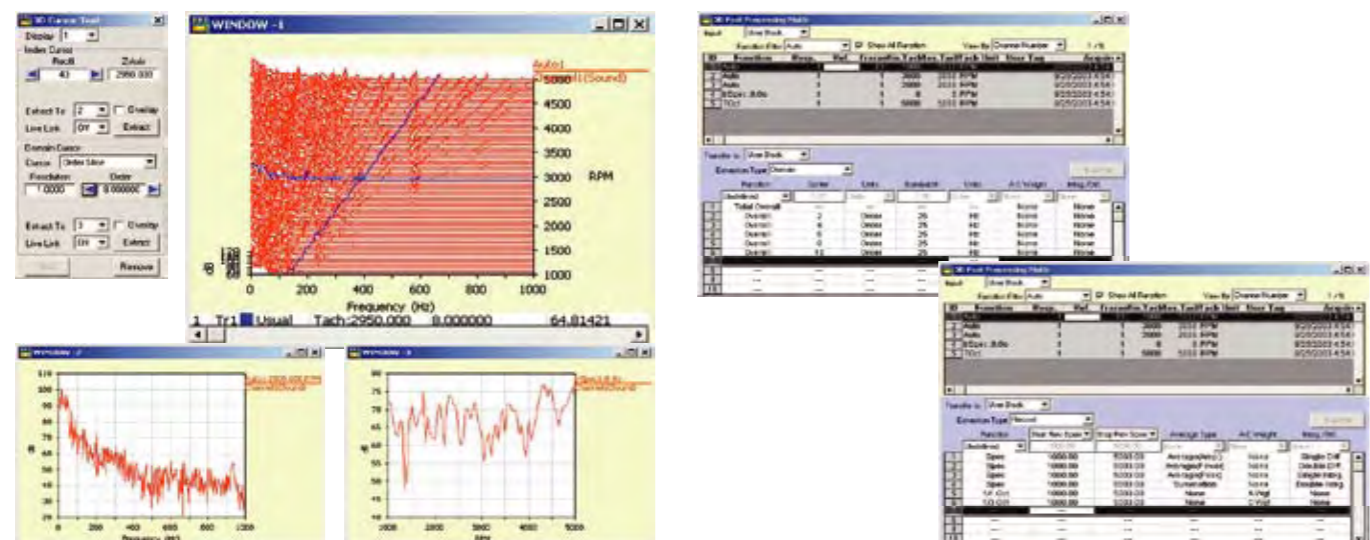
3D Cursor Tool

Display 1

Index Cursor

RecB

Z-Axis

43

2950.000

Extract To 2

Overlay

Live Link Off

Extract

Domain Cursor

Cursor Order Slice

Resolution

Order

1.0000

8.000000

Extract To 3

Overlay

Live Link Off

Extract

Remove

WINDOW - 1

Auto1

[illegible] (Sound)

5000

4500

4000

3500

3000

RPM

2500

2000

1500

1000

0

200

400

600

800

1000

Frequency (Hz)

1 Tr1 Usual Tach:2950.000 8.000000 64.81421

WINDOW - 2

110

100

90

80

70

60

50

40

30

20

0

200

400

600

800

1000

Frequency (Hz)

WINDOW - 3

80

75

70

65

60

55

50

45

40

2000

3000

4000

5000

RPM

3D Post Processing Utility

Input

Function Filter Auto

Show All Function

View By Channel Number

| ID | Function | Resp. | Ref. | Transmitter | TachMin | TachMax | Tach Unit | User Tag | Acquire |
|---|---|---|---|---|---|---|---|---|---|
| 1 | Auto | 1 | | 1 | 2000 | 2010 | RPM | | 8/20/2003 4:54 |
| 2 | Auto | 1 | | 1 | 2000 | 2010 | RPM | | 8/20/2003 4:54 |
| 3 | | 1 | | 1 | 0 | 0 | RPM | | 8/20/2003 4:54 |
| 4 | | 1 | | 1 | 5000 | 5010 | RPM | | 8/20/2003 4:54 |

Extraction Type Overall

| | Function | Center | Units | Bandwidth | Units | A-C Weight | Integ./Diff. |
|---|---|---|---|---|---|---|---|
| 1 | Total Overall | | | | | None | None |
| 2 | Overall | 2 | Order | 25 | Hz | None | None |
| 3 | Overall | 4 | Order | 25 | Hz | None | None |
| 4 | Overall | 6 | Order | 25 | Hz | None | None |
| 5 | Overall | 8 | Order | 25 | Hz | None | None |
| 6 | Overall | 10 | Order | 25 | Hz | None | None |

3D Post Processing Utility

Input

Function Filter Auto

Show All Function

View By Channel Number

| ID | Function | Resp. | Ref. | Transmitter | TachMin | TachMax | Tach Unit | User Tag | Acquire |
|---|---|---|---|---|---|---|---|---|---|
| 1 | Auto | 1 | | 1 | 2000 | 2010 | RPM | | 8/20/2003 4:54 |
| 2 | Auto | 1 | | 1 | 2000 | 2010 | RPM | | 8/20/2003 4:54 |
| 3 | | 1 | | 1 | 0 | 0 | RPM | | 8/20/2003 4:54 |
| 4 | | 1 | | 1 | 5000 | 5010 | RPM | | 8/20/2003 4:54 |

Extraction Type Section

| | Function | Start Rev Span | Stop Rev Span | Average Type | A-C Weight | Integ./Diff. |
|---|---|---|---|---|---|---|
| 1 | Spec | 1000.00 | 5000.00 | Average(Amp) | None | Single Diff |
| 2 | Spec | 1000.00 | 5000.00 | Average(Power) | None | Double Diff |
| 3 | Spec | 1000.00 | 5000.00 | Average(Peak) | None | Single Integ. |
| 4 | Spec | 1000.00 | 5000.00 | Summation | None | Double Integ. |
| 5 | 1/1 Oct | 1000.00 | 5000.00 | None | A Wgt | None |
| 6 | 1/3 Oct | 1000.00 | 5000.00 | None | C Wgt | None |